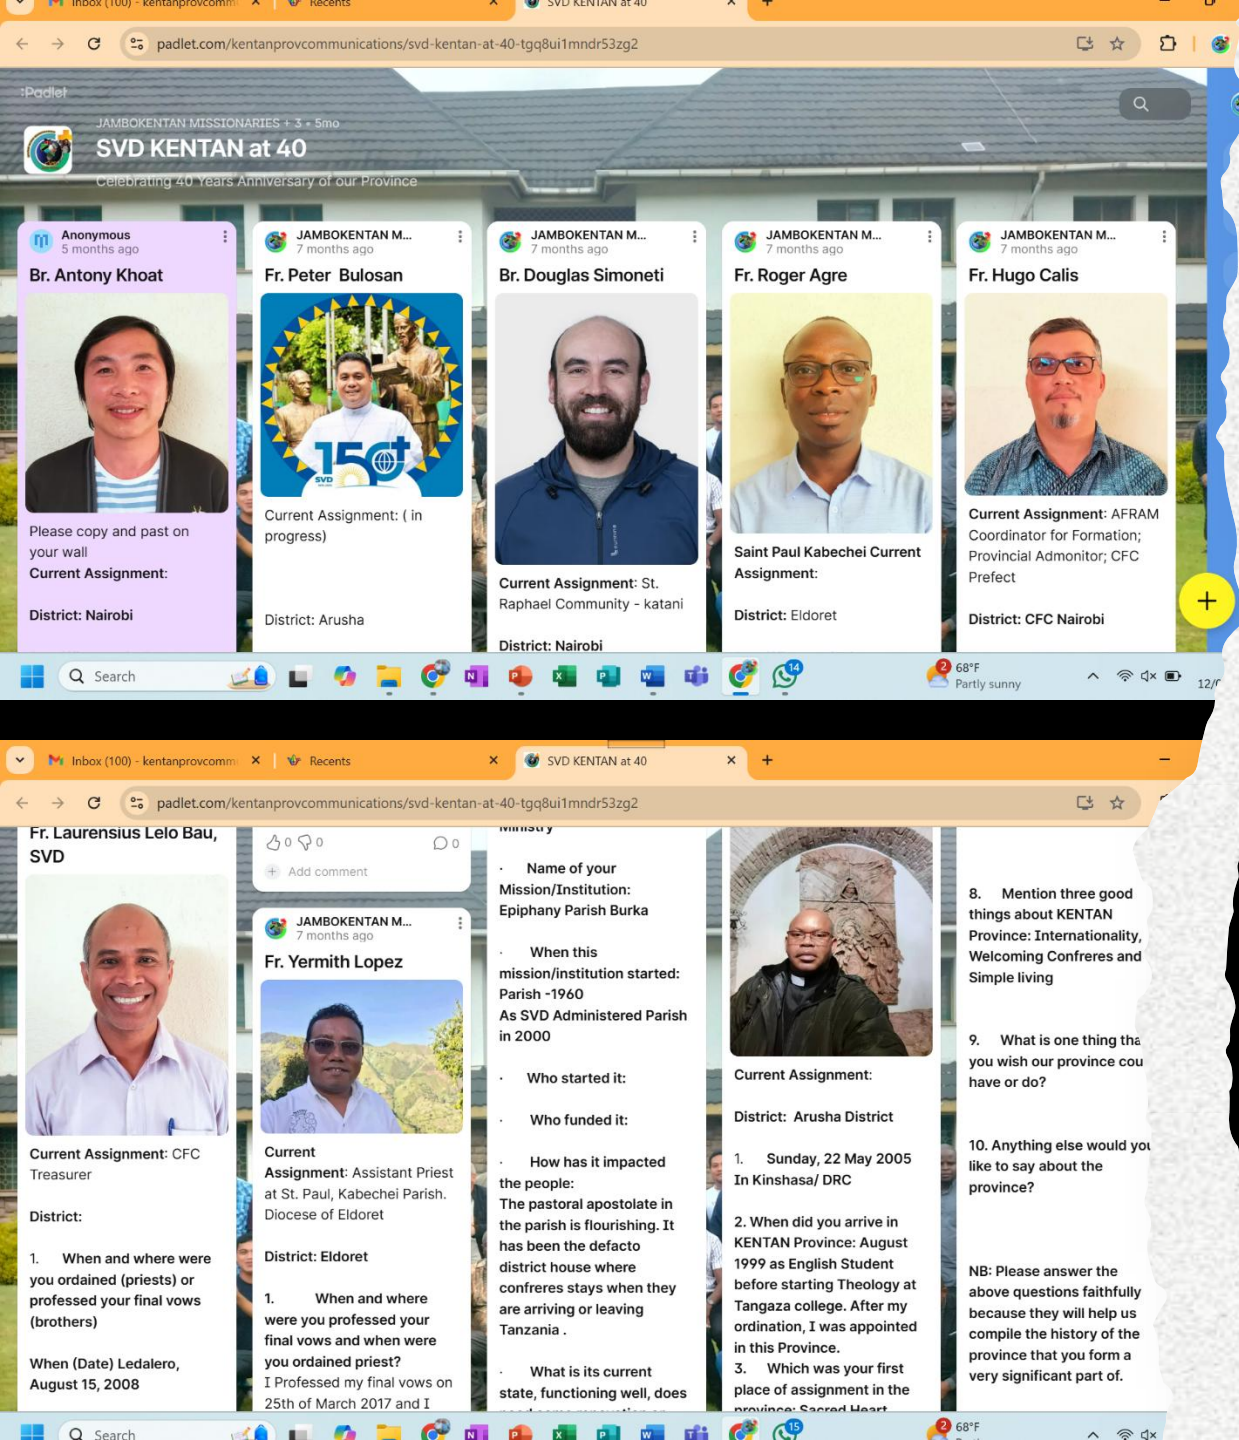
Inbox (100) - kentanprovcomm | Recents | SVD KENTAN at 40

padlet.com/kentanprovcommunications/svd-kentan-at-40-tgq8ui1mndr53zg2

:Padlet

JAMBOKENTAN MISSIONARIES + 3 • 5mo

SVD KENTAN at 40

Celebrating 40 Years Anniversary of our Province

Anonymous
5 months ago
Br. Antony Khoat
Please copy and past on your wall
Current Assignment:
District: Nairobi

JAMBOKENTAN M...
7 months ago
Fr. Peter Bulosan
Current Assignment: ( in progress)
District: Arusha

JAMBOKENTAN M...
7 months ago
Br. Douglas Simoneti
Current Assignment: St. Raphael Community - katani
District: Nairobi

JAMBOKENTAN M...
7 months ago
Fr. Roger Agre
Saint Paul Kabechei Current Assignment:
District: Eldoret

JAMBOKENTAN M...
7 months ago
Fr. Hugo Calis
Current Assignment: AFRAM Coordinator for Formation; Provincial Admonitor; CFC Prefect
District: CFC Nairobi

Search

68°F
Partly sunny

12/

Inbox (100) - kentanprovcomm | Recents | SVD KENTAN at 40

padlet.com/kentanprovcommunications/svd-kentan-at-40-tgq8ui1mndr53zg2

Fr. Laurensius Lelo Bau, SVD
Current Assignment: CFC Treasurer
District:
1. When and where were you ordained (priests) or professed your final vows (brothers)
When (Date) Ledalero, August 15, 2008

0 0 0
Add comment

JAMBOKENTAN M...
7 months ago
Fr. Yermith Lopez
Current Assignment: Assistant Priest at St. Paul, Kabechei Parish. Diocese of Eldoret
District: Eldoret
1. When and where were you professed your final vows and when were you ordained priest?
I Professed my final vows on 25th of March 2017 and I

Ministry
· Name of your Mission/Institution: Epiphany Parish Burka
· When this mission/institution started: Parish -1960
As SVD Administered Parish in 2000
· Who started it:
· Who funded it:
· How has it impacted the people:
The pastoral apostolate in the parish is flourishing. It has been the defacto district house where confreres stays when they are arriving or leaving Tanzania .
· What is its current state, functioning well, does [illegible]

Current Assignment:
District: Arusha District
1. Sunday, 22 May 2005
In Kinshasa/ DRC
2. When did you arrive in KENTAN Province: August 1999 as English Student before starting Theology at Tangaza college. After my ordination, I was appointed in this Province.
3. Which was your first place of assignment in the province: Sacred Heart

8. Mention three good things about KENTAN Province: Internationality, Welcoming Confreres and Simple living
9. What is one thing tha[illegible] you wish our province cou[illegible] have or do?
10. Anything else would you like to say about the province?
NB: Please answer the above questions faithfully because they will help us compile the history of the province that you form a very significant part of.

Search
68°F